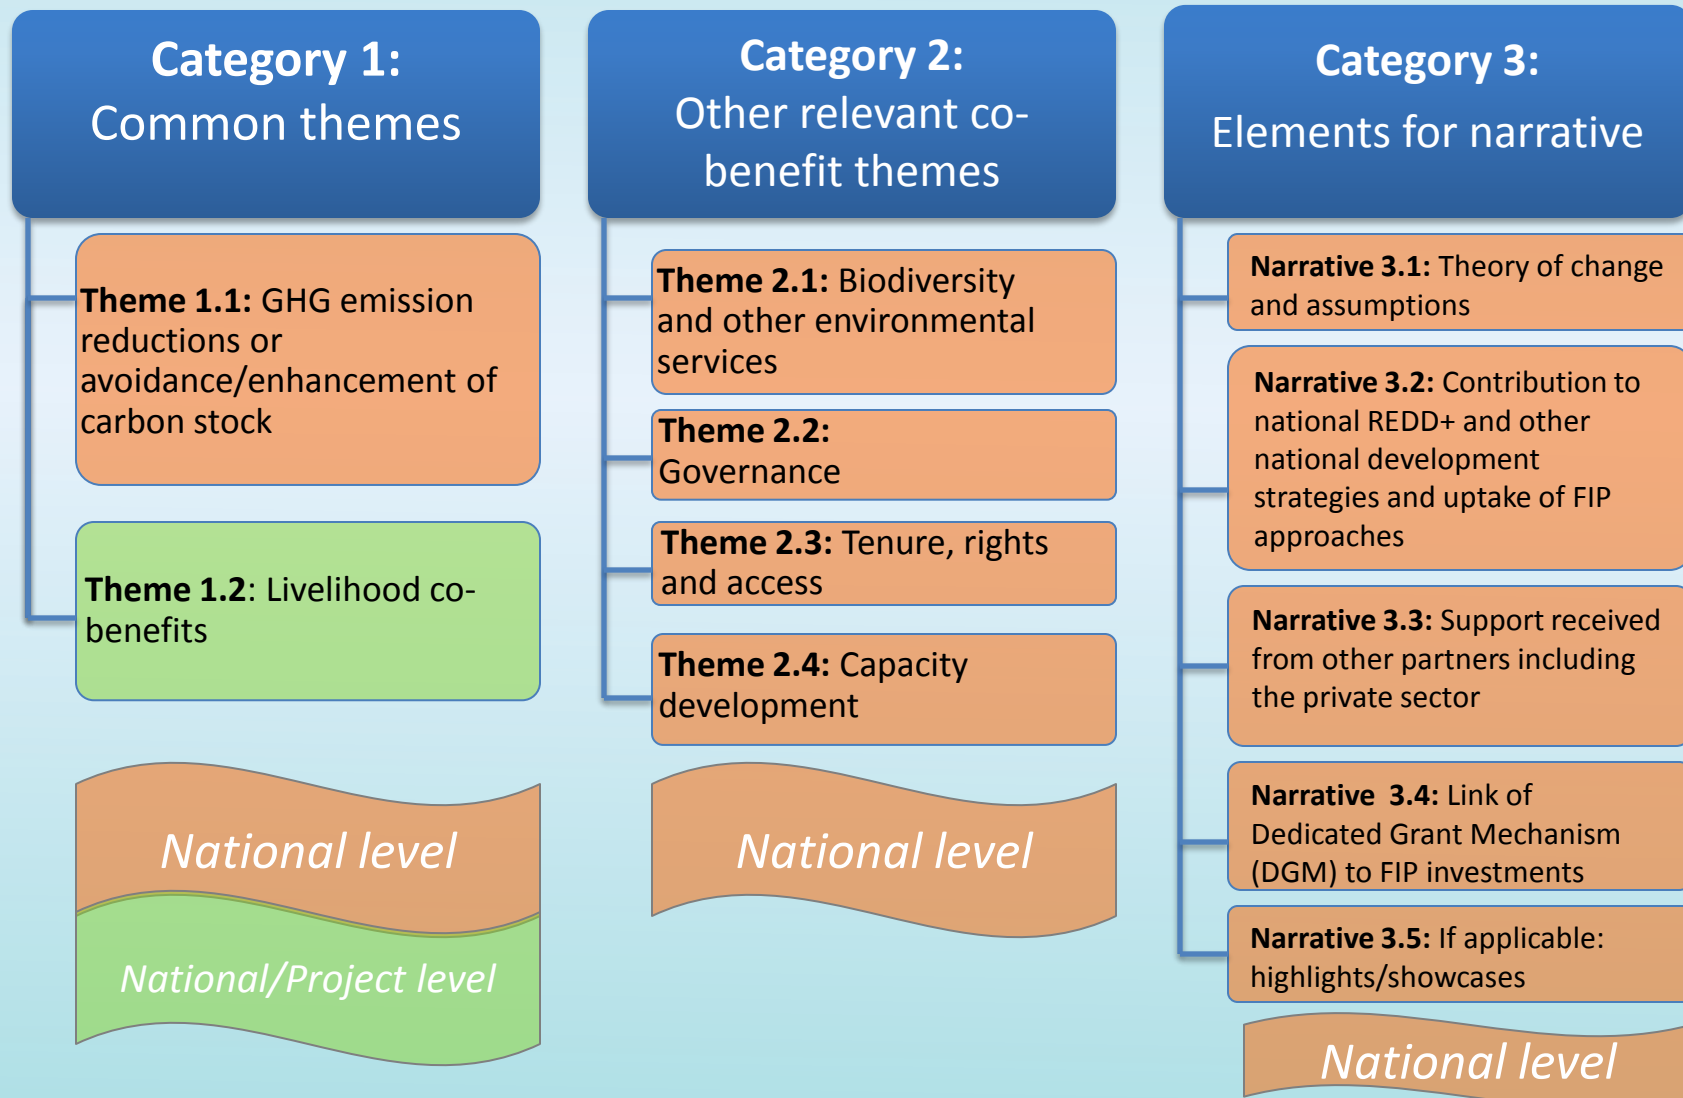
Category 1:
Common themes

Theme 1.1: GHG emission reductions or avoidance/enhancement of carbon stock

Theme 1.2: Livelihood co-benefits

National level

National/Project level

Category 2:
Other relevant co-benefit themes

Theme 2.1: Biodiversity and other environmental services

Theme 2.2: Governance

Theme 2.3: Tenure, rights and access

Theme 2.4: Capacity development

National level

Category 3:
Elements for narrative

Narrative 3.1: Theory of change and assumptions

Narrative 3.2: Contribution to national REDD+ and other national development strategies and uptake of FIP approaches

Narrative 3.3: Support received from other partners including the private sector

Narrative 3.4: Link of Dedicated Grant Mechanism (DGM) to FIP investments

Narrative 3.5: If applicable: highlights/showcases

National level